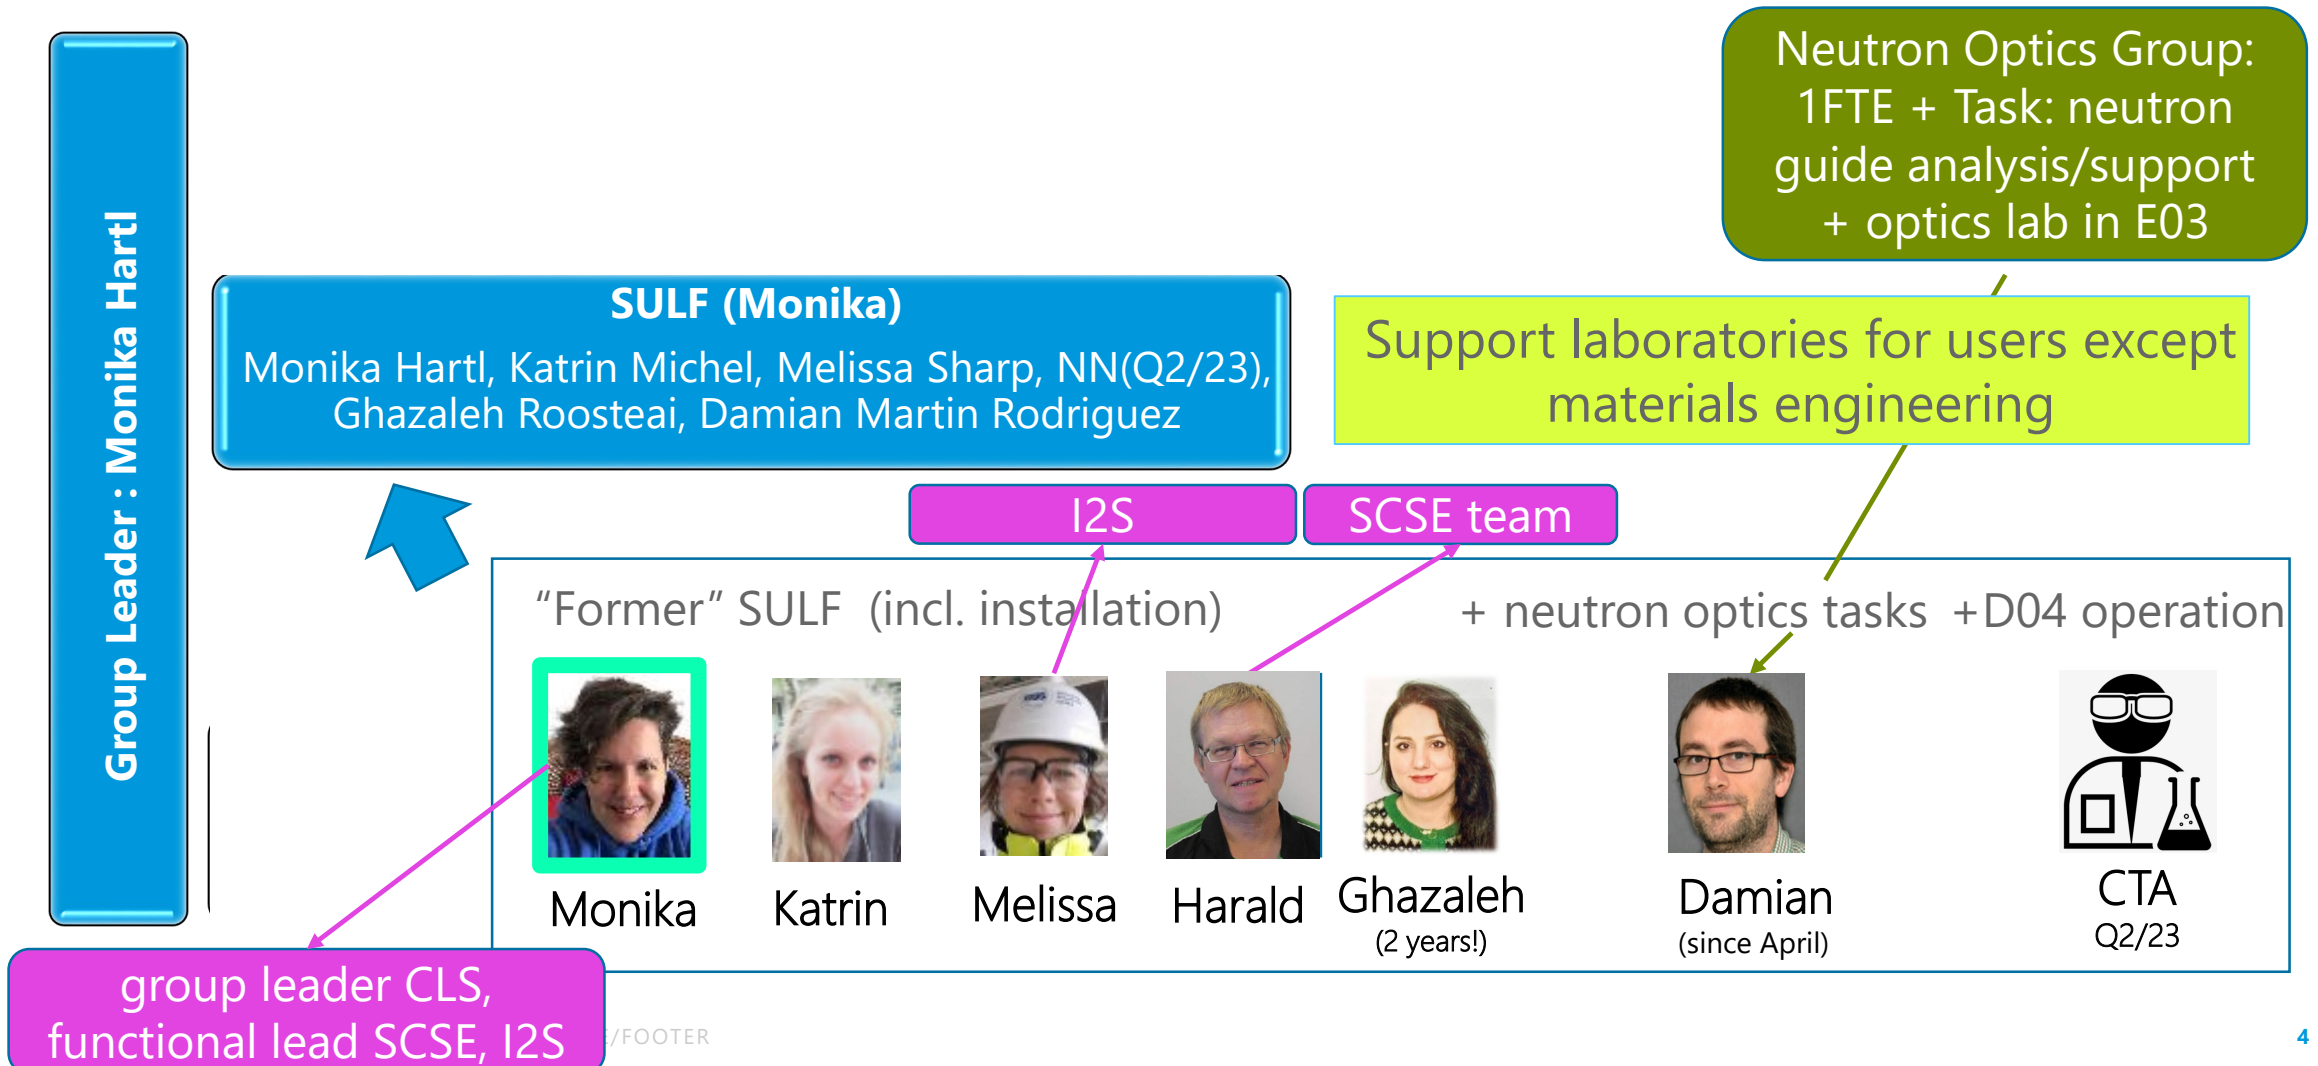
Group Leader : Monika Hartl

SULF (Monika)

Monika Hartl, Katrin Michel, Melissa Sharp, NN(Q2/23), Ghazaleh Roosteai, Damian Martin Rodriguez

Neutron Optics Group: 1FTE + Task: neutron guide analysis/support + optics lab in E03

Support laboratories for users except materials engineering

I2S

SCSE team

"Former" SULF (incl. installation)

+ neutron optics tasks +D04 operation

Monika

Katrin

Melissa

Harald

Ghazaleh
(2 years!)

Damian
(since April)

CTA
Q2/23

group leader CLS, functional lead SCSE, I2S

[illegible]/FOOTER

4